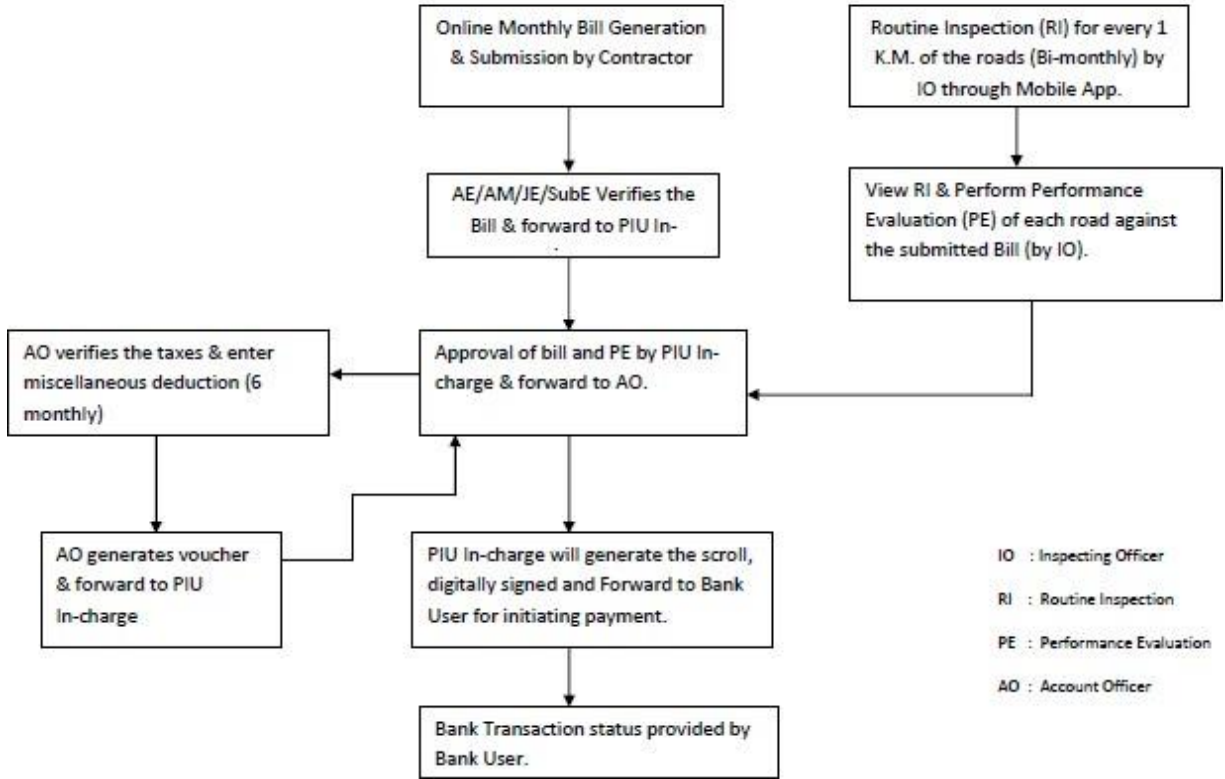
Online Monthly Bill Generation & Submission by Contractor

Routine Inspection (RI) for every 1 K.M. of the roads (Bi-monthly) by IO through Mobile App.

AE/AM/JE/SubE Verifies the Bill & forward to PIU In-

View RI & Perform Performance Evaluation (PE) of each road against the submitted Bill (by IO).

AO verifies the taxes & enter miscellaneous deduction (6 monthly)

Approval of bill and PE by PIU In-charge & forward to AO.

AO generates voucher & forward to PIU In-charge

PIU In-charge will generate the scroll, digitally signed and Forward to Bank User for initiating payment.

Bank Transaction status provided by Bank User.

IO : Inspecting Officer

RI : Routine Inspection

PE : Performance Evaluation

AO : Account Officer